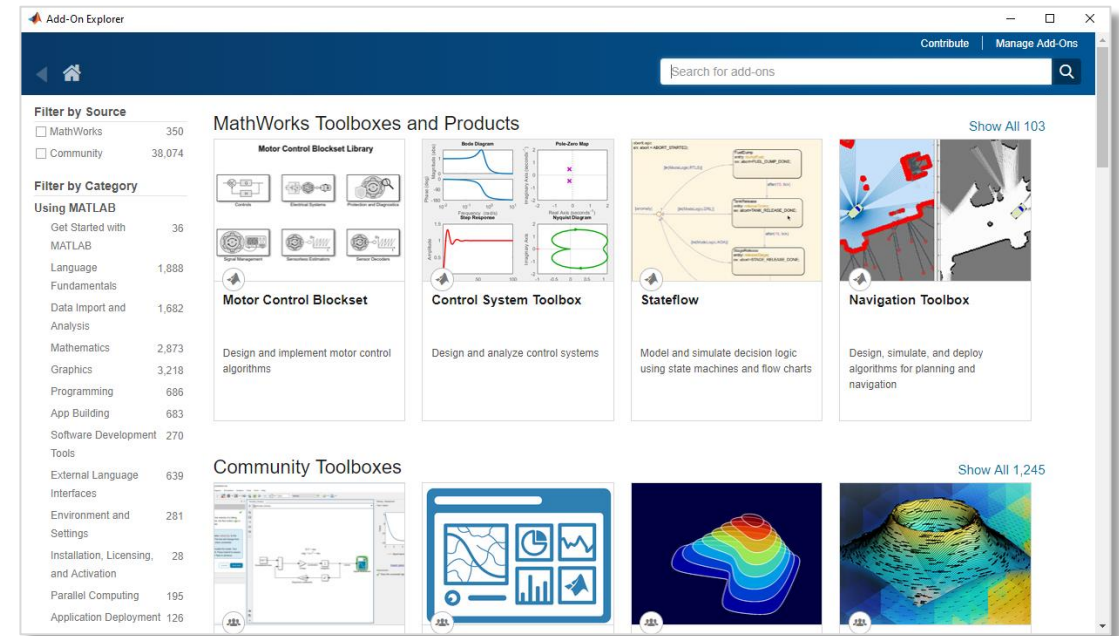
Add-On Explorer

Contribute | Manage Add-Ons

Search for add-ons

Filter by Source
MathWorks 350
Community 38,074

Filter by Category
Using MATLAB
Get Started with MATLAB 36
Language Fundamentals 1,888
Data Import and Analysis 1,682
Mathematics 2,873
Graphics 3,218
Programming 686
App Building 683
Software Development Tools 270
External Language Interfaces 639
Environment and Settings 281
Installation, Licensing, and Activation 28
Parallel Computing 195
Application Deployment 126

MathWorks Toolboxes and Products
Show All 103

Motor Control Blockset Library
Controls
Electrical Systems
Protection and Diagnostics
Signal Management
Sensorless Estimators
Sensor Decoders

Motor Control Blockset
Design and implement motor control algorithms

Bode Diagram
Pole-Zero Map
Step Response
Nyquist Diagram

Control System Toolbox
Design and analyze control systems

Stateflow
Model and simulate decision logic using state machines and flow charts

Navigation Toolbox
Design, simulate, and deploy algorithms for planning and navigation

Community Toolboxes
Show All 1,245